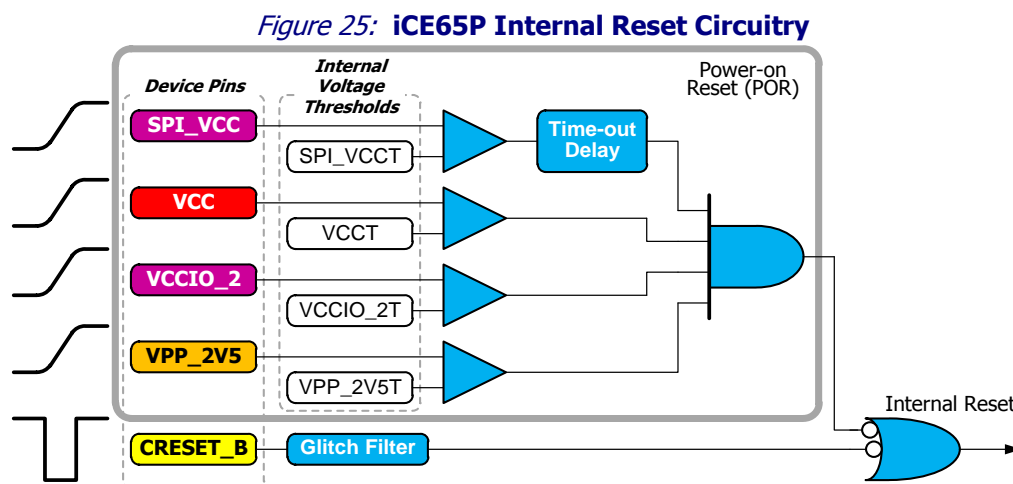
Figure 25: iCE65P Internal Reset Circuitry

Device Pins

Internal Voltage Thresholds

Power-on Reset (POR)

SPI_VCC

SPI_VCCT

Time-out Delay

VCC

VCCT

VCCIO_2

VCCIO_2T

VPP_2V5

VPP_2V5T

Internal Reset

CRESET_B

Glitch Filter